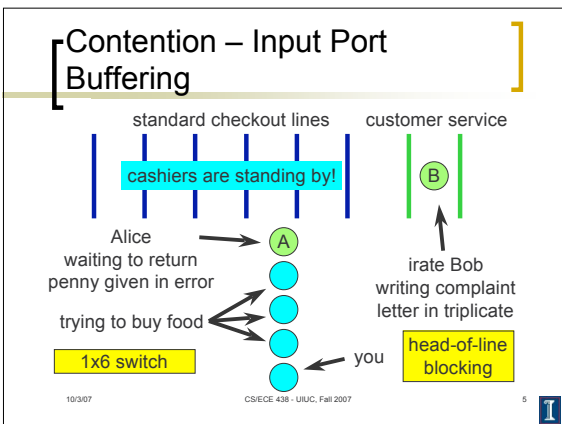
Contention – Input Port Buffering

standard checkout lines

customer service

cashiers are standing by!

B

Alice waiting to return penny given in error

A

irate Bob writing complaint letter in triplicate

trying to buy food

head-of-line blocking

1x6 switch

you

10/3/07

CS/ECE 438 - UIUC, Fall 2007

5